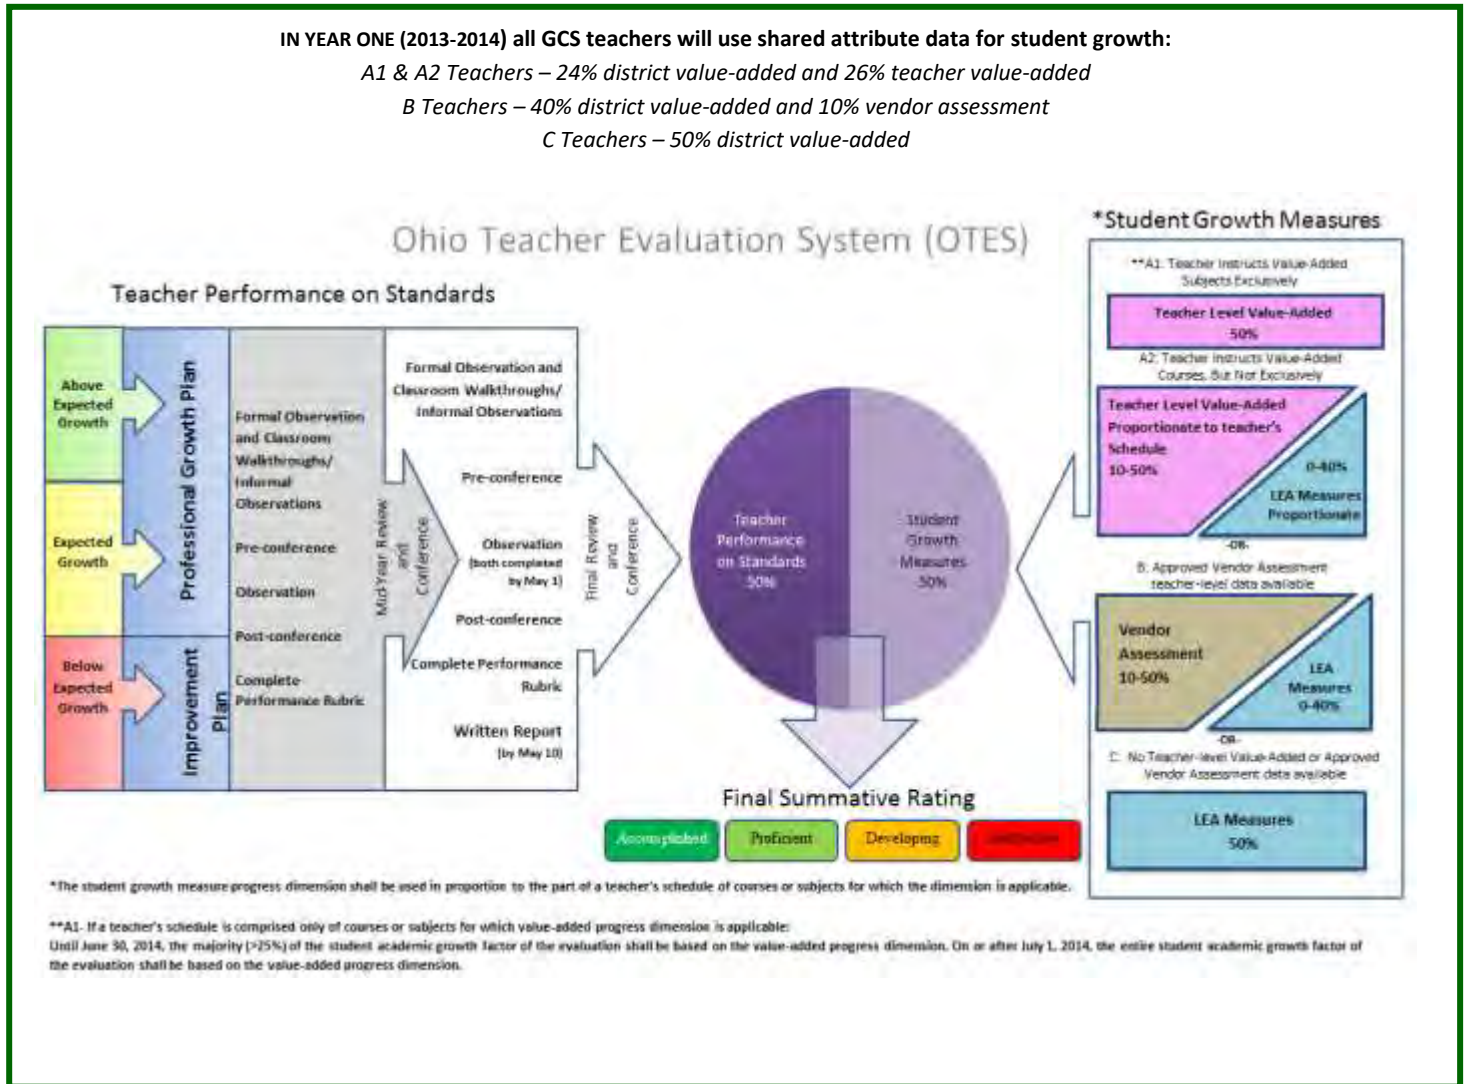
**IN YEAR ONE (2013-2014) all GCS teachers will use shared attribute data for student growth:**

*A1 & A2 Teachers – 24% district value-added and 26% teacher value-added*

*B Teachers – 40% district value-added and 10% vendor assessment*

*C Teachers – 50% district value-added*

Ohio Teacher Evaluation System (OTES)

Teacher Performance on Standards

Above Expected Growth

Expected Growth

Below Expected Growth

Professional Growth Plan

Improvement Plan

Formal Observation and Classroom Walkthroughs/ Informal Observations

Pre-conference

Observation

Post-conference

Complete Performance Rubric

Mid-Year Review and Conference

Formal Observation and Classroom Walkthroughs/ Informal Observations

Pre-conference

Observation (both completed by May 1)

Post-conference

Complete Performance Rubric

Written Report (by May 10)

Final Review and Conference

Teacher Performance on Standards 50%

Student Growth Measures 50%

Final Summative Rating

Accomplished | Proficient | Developing | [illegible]

*Student Growth Measures

**A1: Teacher Instructs Value-Added Subjects Exclusively

Teacher Level Value-Added 50%

A2: Teacher Instructs Value-Added Courses, But Not Exclusively

Teacher Level Value-Added Proportionate to teacher's Schedule 10-50%

0-40% LEA Measures Proportionate

-OR-

B. Approved Vendor Assessment teacher-level data available

Vendor Assessment 10-50%

LEA Measures 0-40%

-OR-

C. No Teacher-level Value-Added or Approved Vendor Assessment data available

LEA Measures 50%

*The student growth measure progress dimension shall be used in proportion to the part of a teacher's schedule of courses or subjects for which the dimension is applicable.

**A1- If a teacher's schedule is comprised only of courses or subjects for which value-added progress dimension is applicable:
Until June 30, 2014, the majority (>25%) of the student academic growth factor of the evaluation shall be based on the value-added progress dimension. On or after July 1, 2014, the entire student academic growth factor of the evaluation shall be based on the value-added progress dimension.